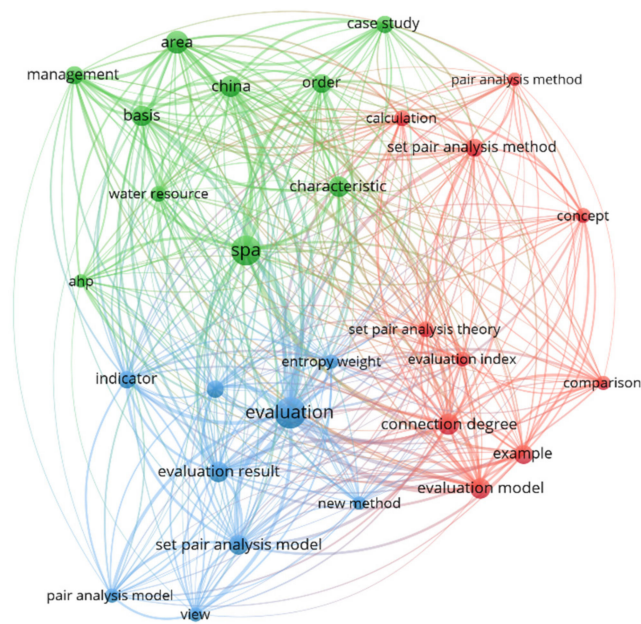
case study
area
management
china
order
pair analysis method
calculation
basis
set pair analysis method
characteristic
water resource
concept
spa
ahp
set pair analysis theory
entropy weight
evaluation index
indicator
comparison
evaluation
connection degree
example
evaluation result
evaluation model
new method
set pair analysis model
pair analysis model
view